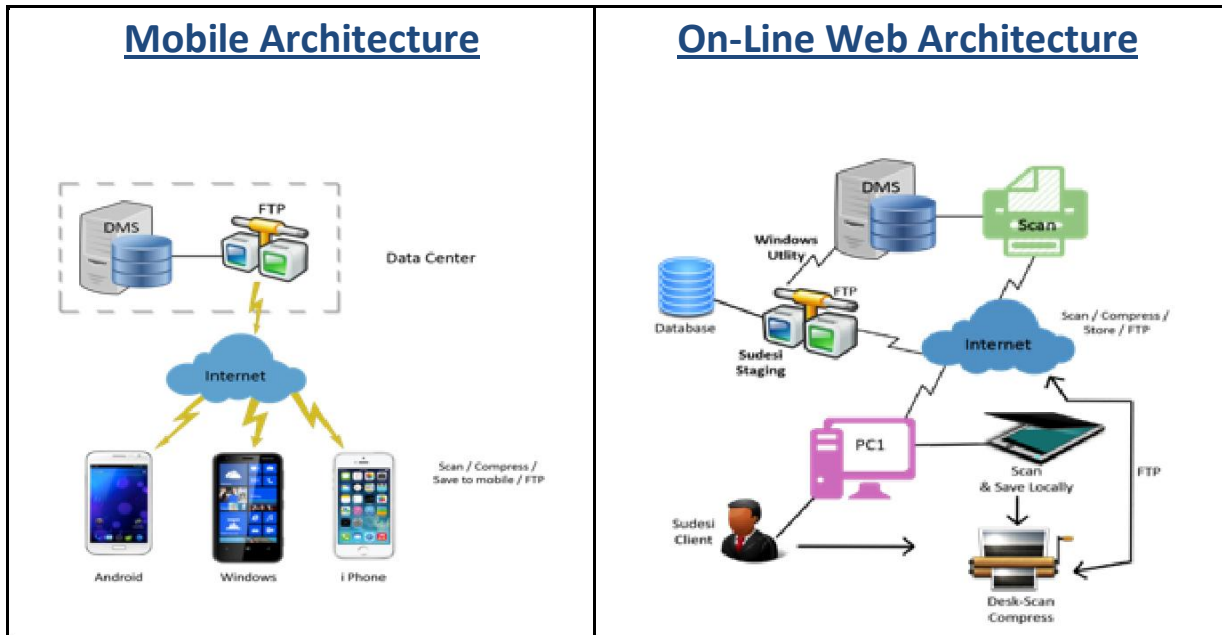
| Mobile Architecture | On-Line Web Architecture |
|---|---|
| DMS<br>FTP<br>Data Center<br>Internet<br>Scan / Compress / Save to mobile / FTP<br>Android<br>Windows<br>i Phone | DMS<br>Scan<br>Windows Utlity<br>FTP<br>Database<br>Sudesi Staging<br>Scan / Compress / Store / FTP<br>Internet<br>PC1<br>Scan & Save Locally<br>FTP<br>Sudesi Client<br>Desk-Scan Compress |